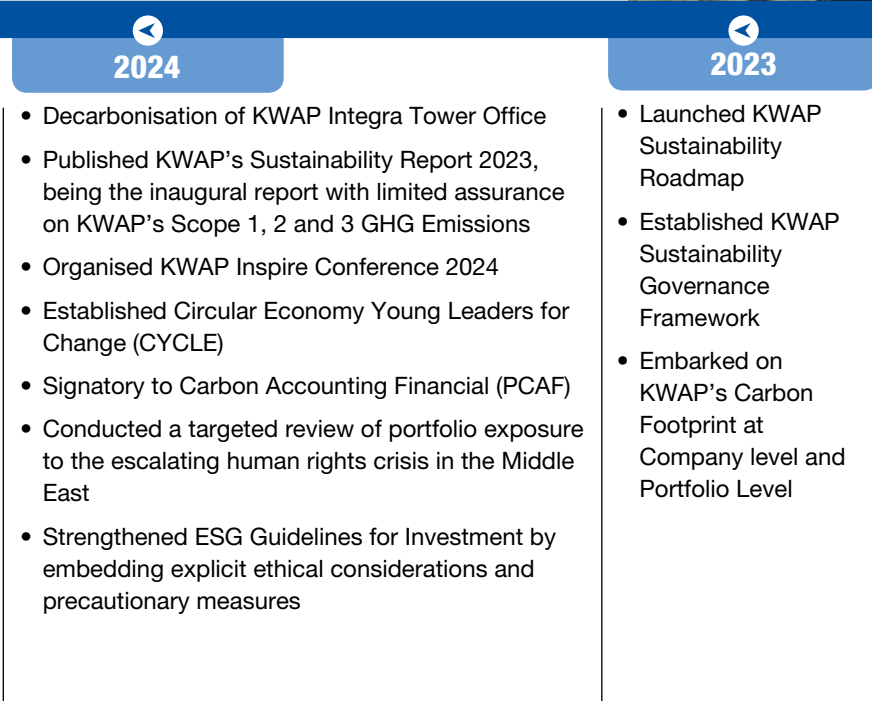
2024

- Decarbonisation of KWAP Integra Tower Office
- Published KWAP's Sustainability Report 2023, being the inaugural report with limited assurance on KWAP's Scope 1, 2 and 3 GHG Emissions
- Organised KWAP Inspire Conference 2024
- Established Circular Economy Young Leaders for Change (CYCLE)
- Signatory to Carbon Accounting Financial (PCAF)
- Conducted a targeted review of portfolio exposure to the escalating human rights crisis in the Middle East
- Strengthened ESG Guidelines for Investment by embedding explicit ethical considerations and precautionary measures

2023

- Launched KWAP Sustainability Roadmap
- Established KWAP Sustainability Governance Framework
- Embarked on KWAP's Carbon Footprint at Company level and Portfolio Level